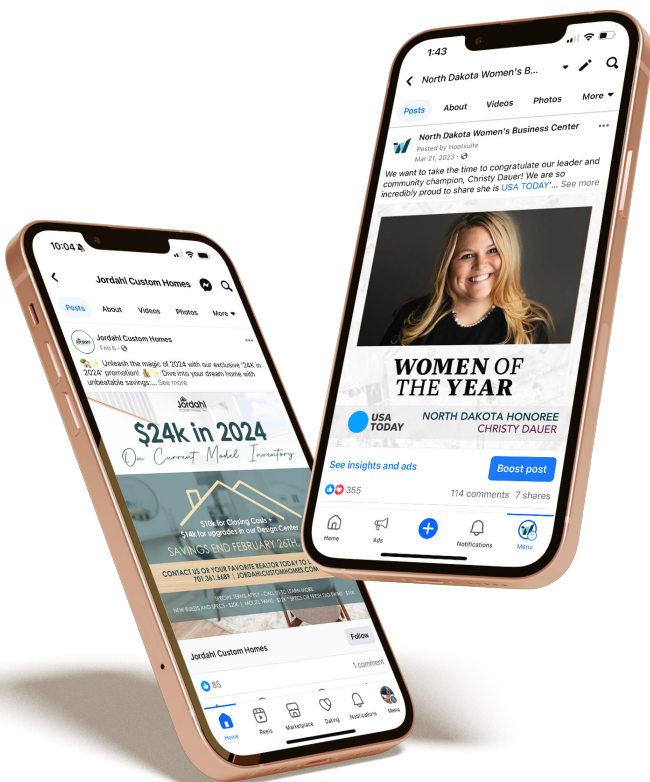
10:04

Jordahl Custom Homes

Posts About Videos Photos More

Jordahl Custom Homes
Feb 6 ·

Unleash the magic of 2024 with our exclusive '24K in 2024' promotion! Dive into your dream home with unbeatable savings.... See more

Jordahl

$24k in 2024
On Current Model Inventory

$10k for Closing Costs + $14k for upgrades in our Design Center
SAVINGS END FEBRUARY 26TH.

CONTACT US OR YOUR FAVORITE REALTOR TODAY TO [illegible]
701.361.6689 | JORDAHLCUSTOMHOMES.COM

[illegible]

Jordahl Custom Homes
Follow

1 comment
85

Home Reels Marketplace Dating Notifications Menu

1:43

North Dakota Women's B...

Posts About Videos Photos More

North Dakota Women's Business Center
Posted by Hootsuite
Mar 21, 2023 ·

We want to take the time to congratulate our leader and community champion, Christy Dauer! We are so incredibly proud to share she is USA TODAY'... See more

WOMEN OF THE YEAR

USA TODAY
NORTH DAKOTA HONOREE
CHRISTY DAUER

See insights and ads
Boost post

355
114 comments 7 shares

Home Ads Notifications Menu